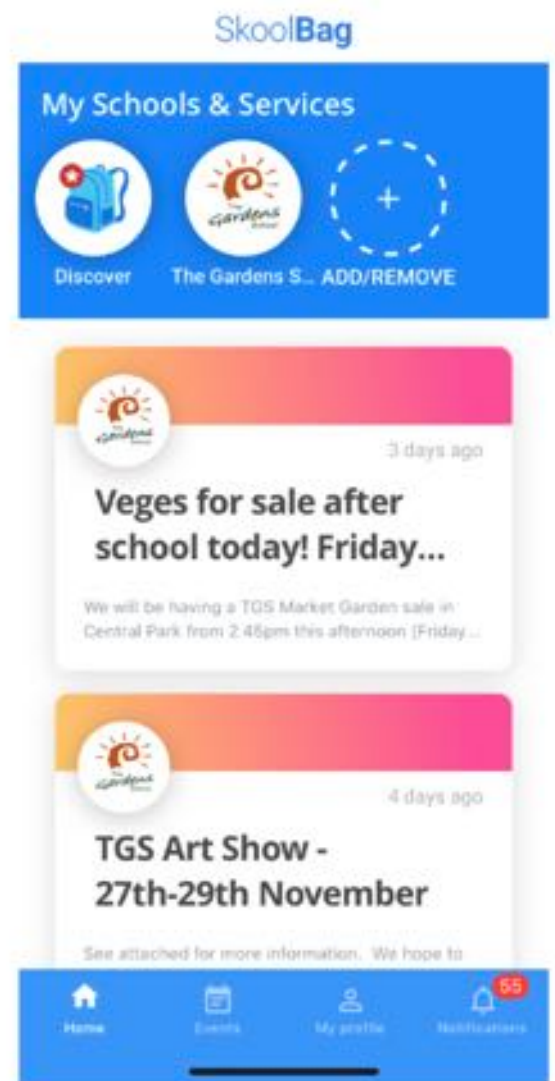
SkoolBag

My Schools & Services

Discover

The Gardens S...

ADD/REMOVE

The Gardens School

3 days ago

Veges for sale after school today! Friday...

We will be having a TGS Market Garden sale in Central Park from 2:45pm this afternoon (Friday...

The Gardens School

4 days ago

TGS Art Show - 27th-29th November

See attached for more information. We hope to

Home

Events

My profile

55

Notifications